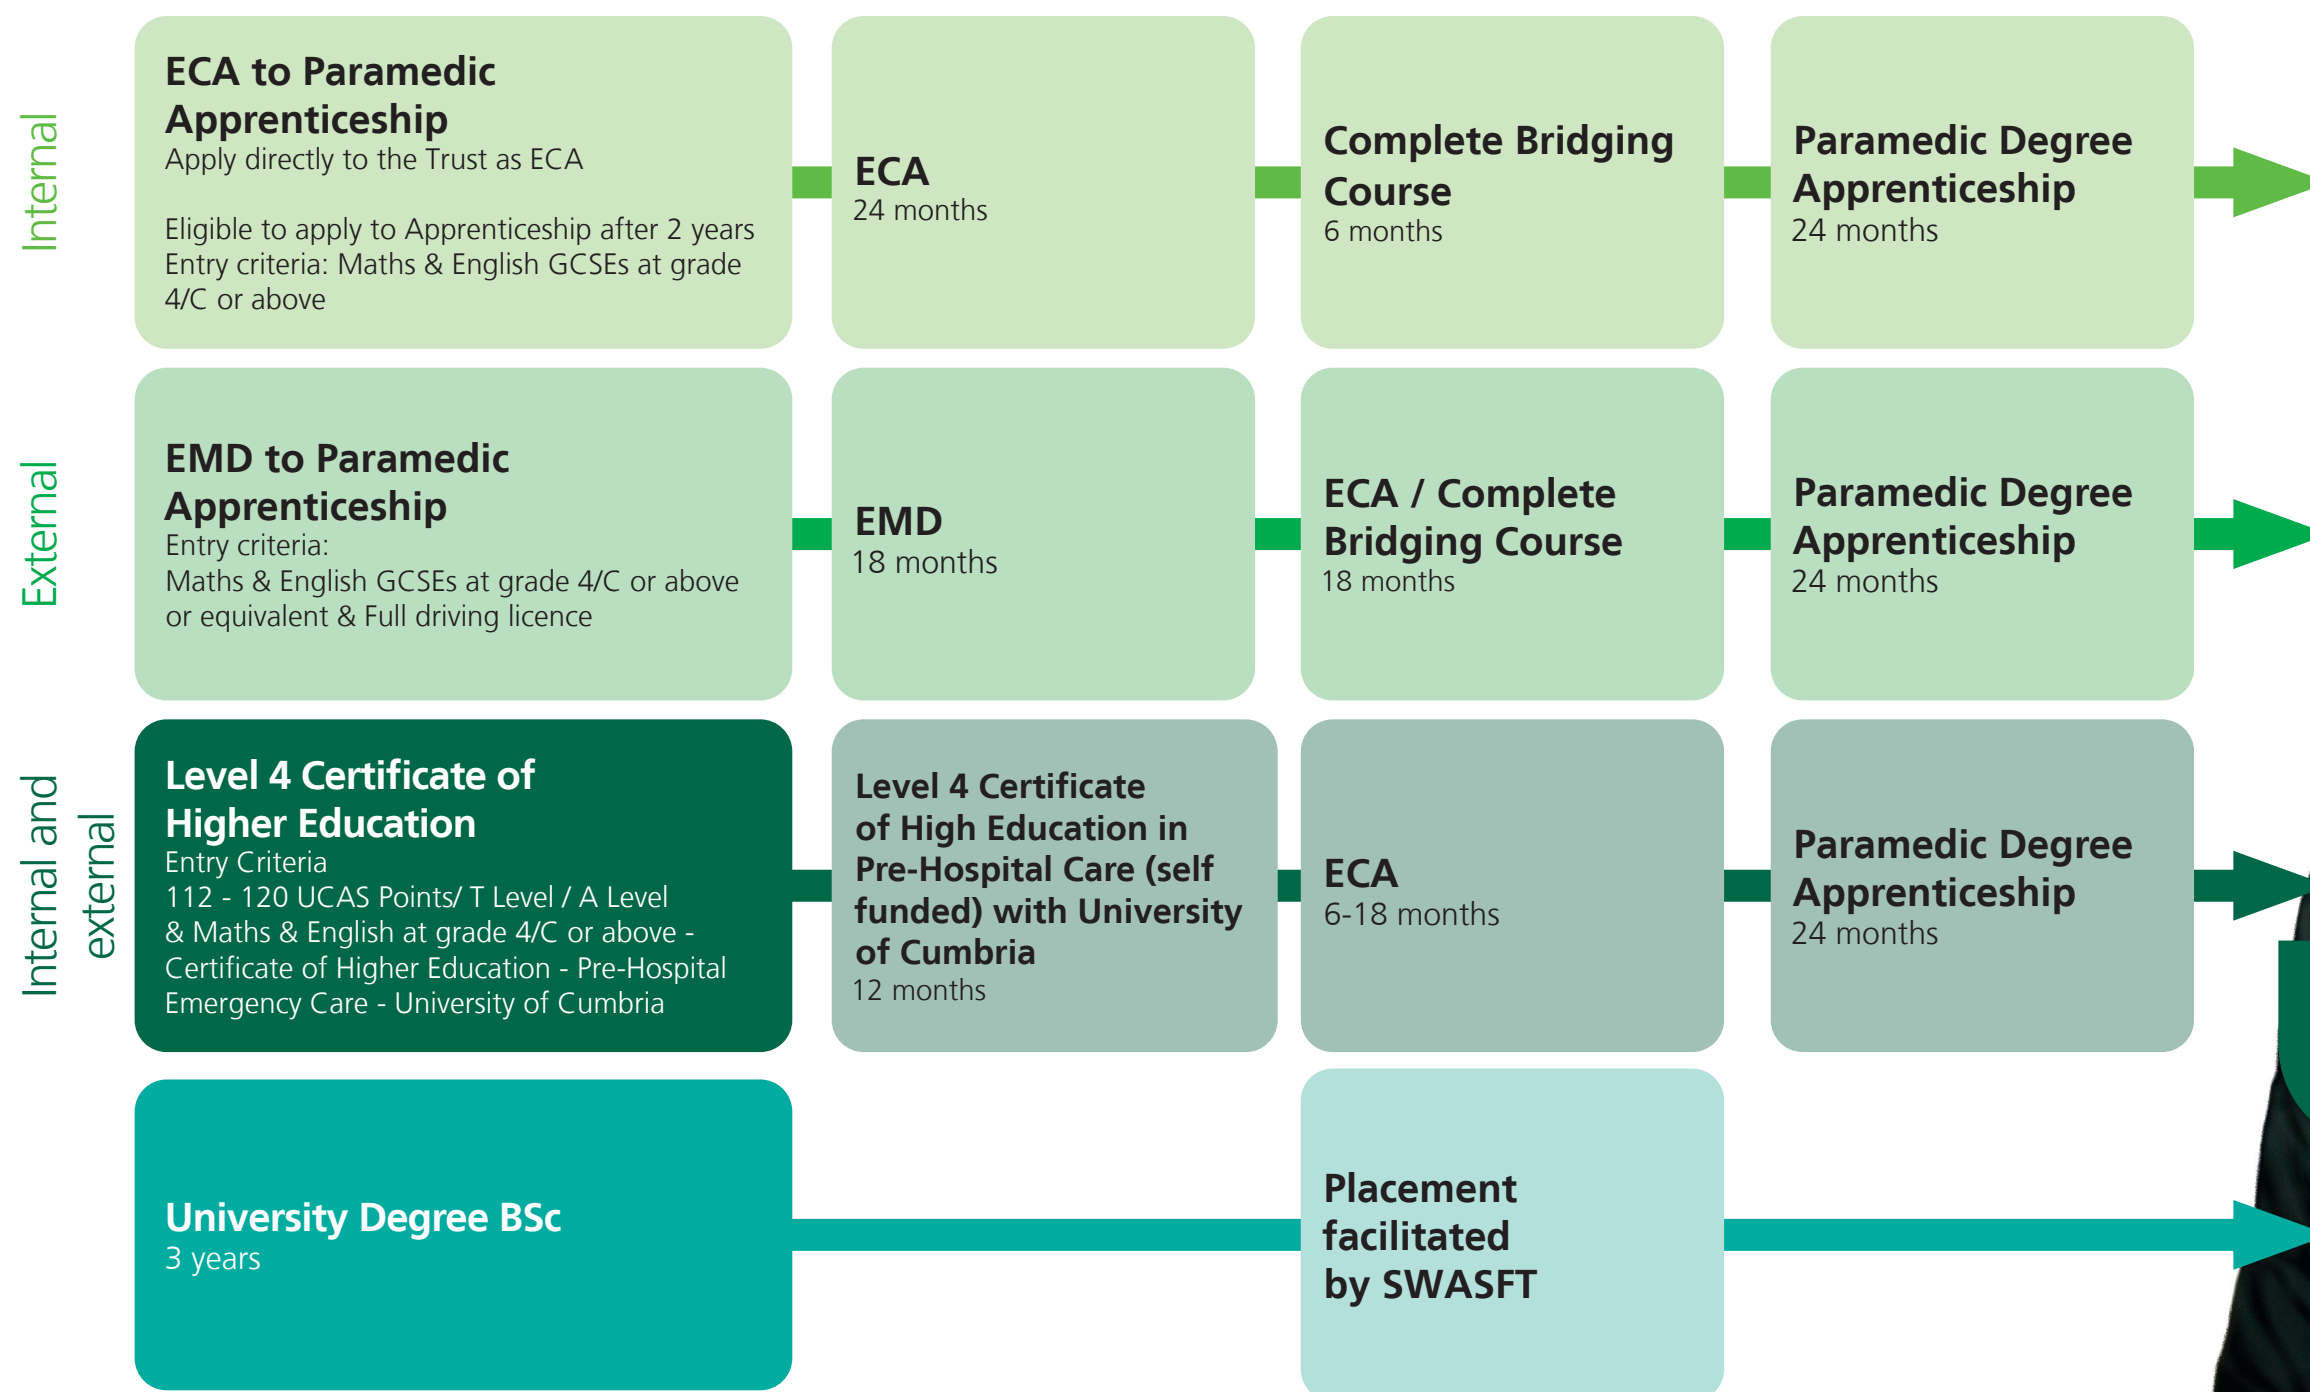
Internal

ECA to Paramedic Apprenticeship
Apply directly to the Trust as ECA

Eligible to apply to Apprenticeship after 2 years
Entry criteria: Maths & English GCSEs at grade 4/C or above

ECA
24 months

Complete Bridging Course
6 months

Paramedic Degree Apprenticeship
24 months

External

EMD to Paramedic Apprenticeship
Entry criteria:
Maths & English GCSEs at grade 4/C or above or equivalent & Full driving licence

EMD
18 months

ECA / Complete Bridging Course
18 months

Paramedic Degree Apprenticeship
24 months

Internal and external

Level 4 Certificate of Higher Education
Entry Criteria
112 - 120 UCAS Points/ T Level / A Level & Maths & English at grade 4/C or above - Certificate of Higher Education - Pre-Hospital Emergency Care - University of Cumbria

Level 4 Certificate of High Education in Pre-Hospital Care (self funded) with University of Cumbria
12 months

ECA
6-18 months

Paramedic Degree Apprenticeship
24 months

University Degree BSc
3 years

Placement facilitated by SWASFT